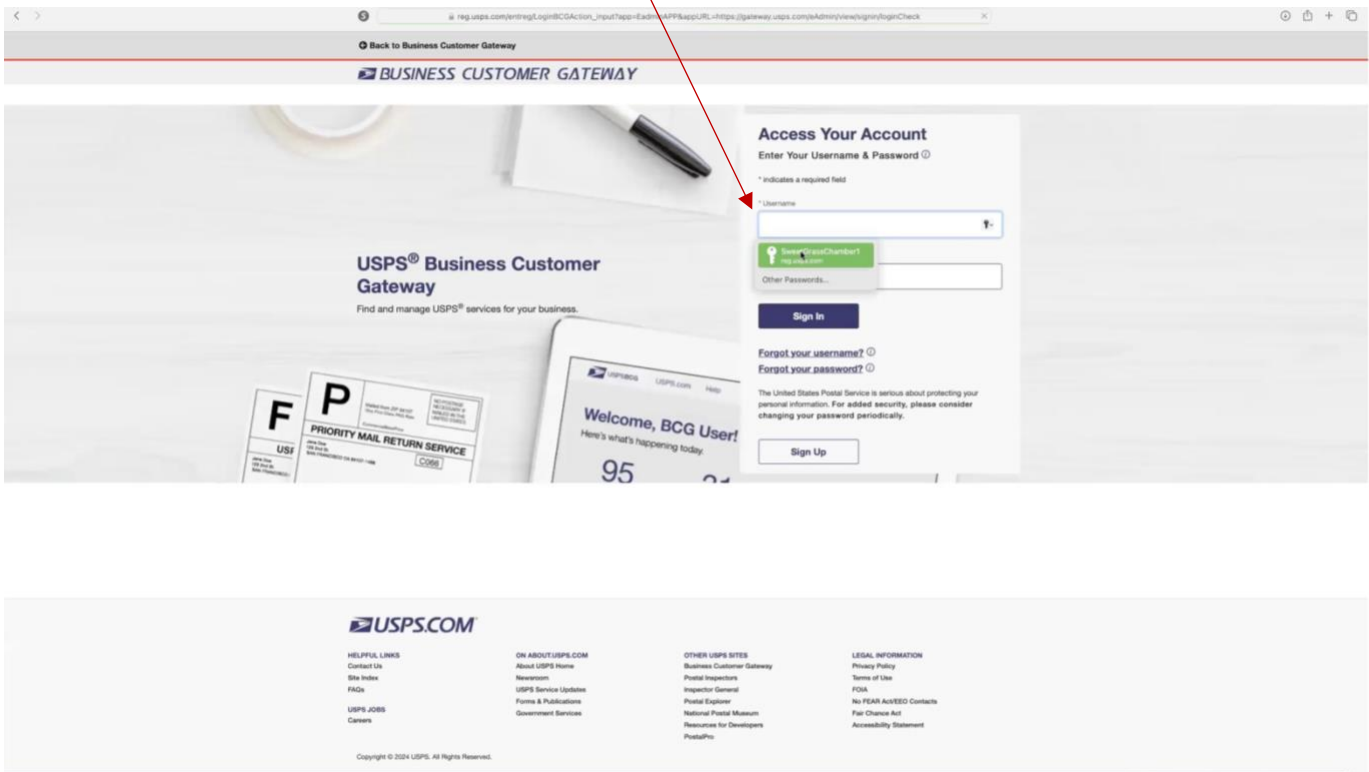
reg.usps.com/entreg/LoginBCGAction_input?app=EadminAPP&appURL=https://gateway.usps.com/eAdmin/view/signin/loginCheck

Back to Business Customer Gateway

BUSINESS CUSTOMER GATEWAY

USPS® Business Customer Gateway

Find and manage USPS® services for your business.

F

P

PRIORITY MAIL RETURN SERVICE

C066

USPSBCG USPS.com Help

Welcome, BCG User!

Here's what's happening today.

95

Access Your Account

Enter Your Username & Password ⓘ

* indicates a required field

* Username

SweetGrassChamber1
reg.usps.com

Other Passwords...

Sign In

Forgot your username? ⓘ

Forgot your password? ⓘ

The United States Postal Service is serious about protecting your personal information. For added security, please consider changing your password periodically.

Sign Up

USPS.COM

HELPFUL LINKS
Contact Us
Site Index
FAQs

USPS JOBS
Careers

ON ABOUT.USPS.COM
About USPS Home
Newsroom
USPS Service Updates
Forms & Publications
Government Services

OTHER USPS SITES
Business Customer Gateway
Postal Inspectors
Inspector General
Postal Explorer
National Postal Museum
Resources for Developers
PostalPro

LEGAL INFORMATION
Privacy Policy
Terms of Use
FOIA
No FEAR Act/EEO Contacts
Fair Chance Act
Accessibility Statement

Copyright © 2024 USPS. All Rights Reserved.